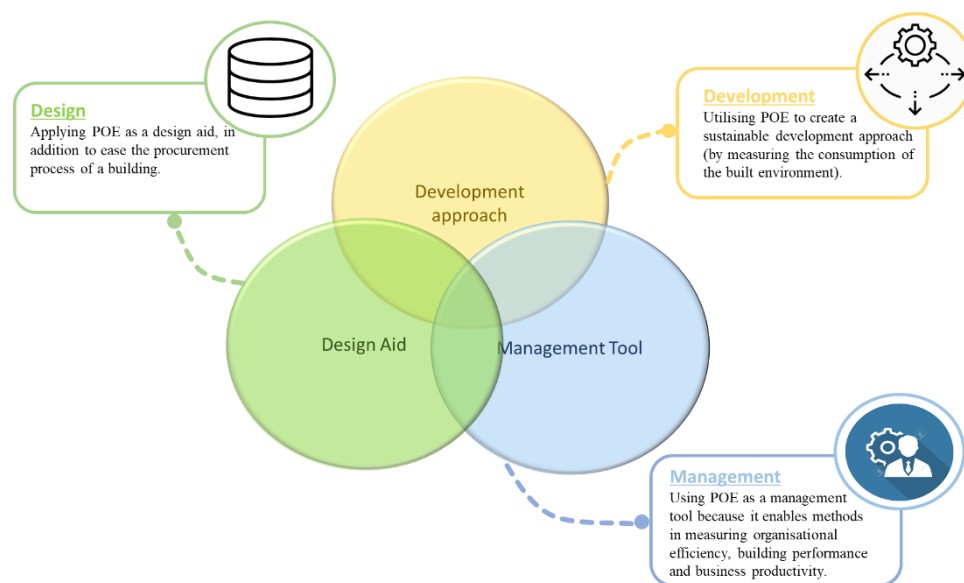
Design
Applying POE as a design aid, in addition to ease the procurement process of a building.

Development
Utilising POE to create a sustainable development approach (by measuring the consumption of the built environment).

Development approach

Design Aid

Management Tool

Management
Using POE as a management tool because it enables methods in measuring organisational efficiency, building performance and business productivity.